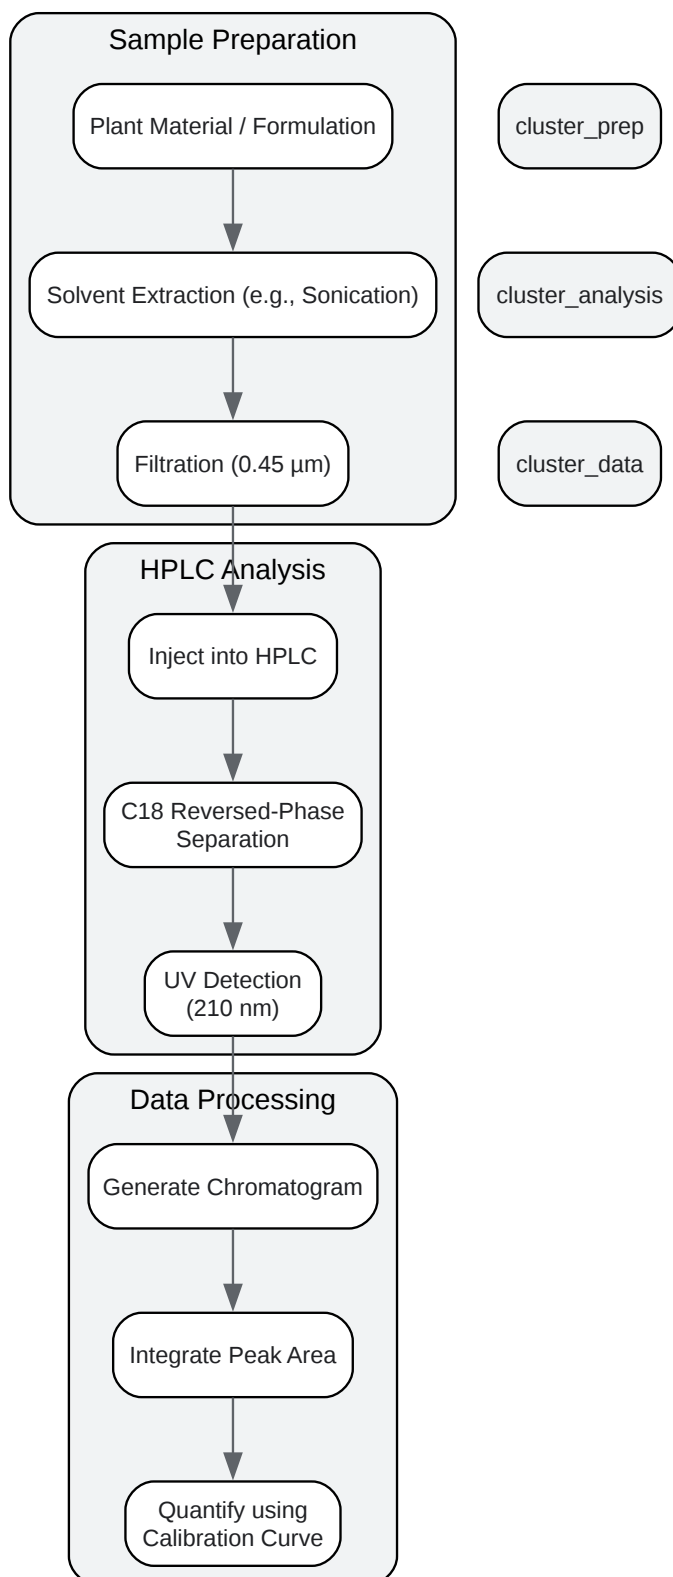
Sample Preparation

Plant Material / Formulation

Solvent Extraction (e.g., Sonication)

Filtration (0.45 µm)

cluster_prep

cluster_analysis

cluster_data

HPLC Analysis

Inject into HPLC

C18 Reversed-Phase Separation

UV Detection (210 nm)

Data Processing

Generate Chromatogram

Integrate Peak Area

Quantify using Calibration Curve